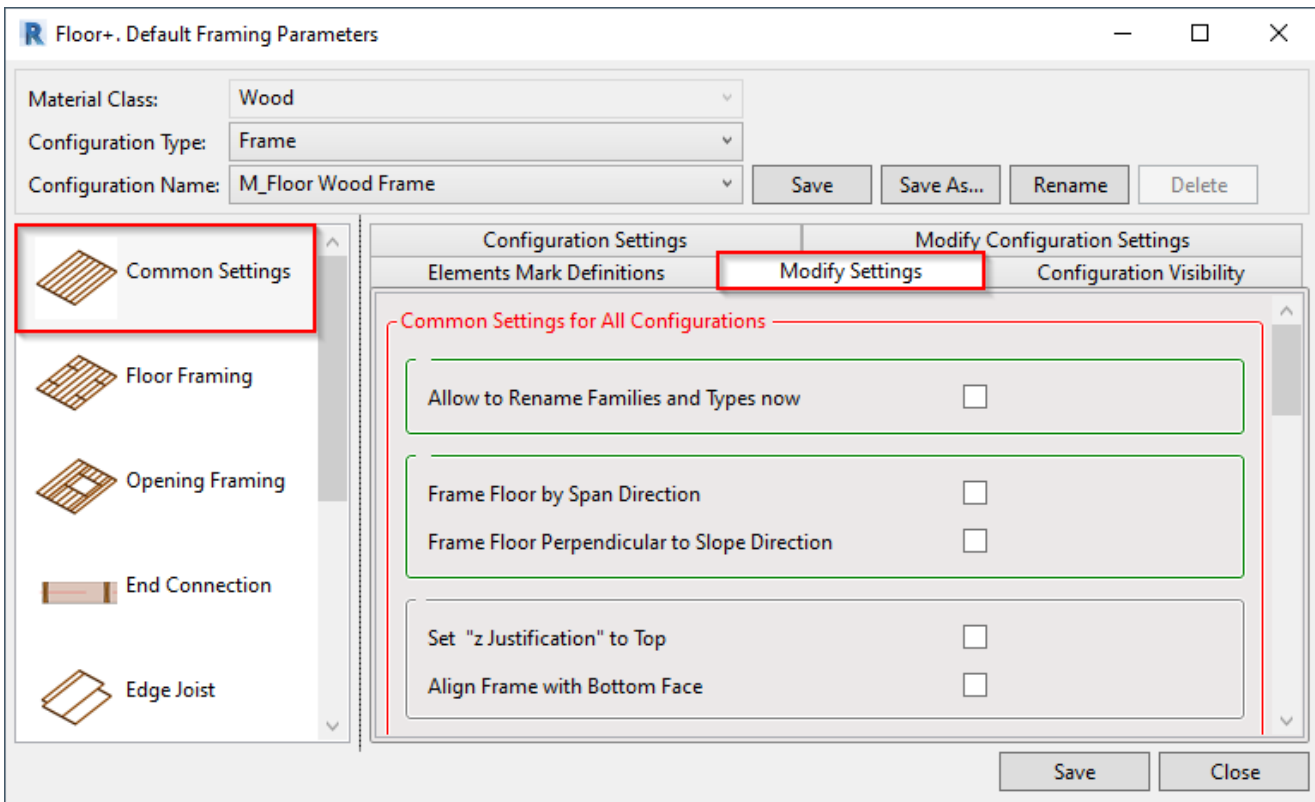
R Floor+. Default Framing Parameters

Material Class: Wood

Configuration Type: Frame

Configuration Name: M_Floor Wood Frame

Save Save As... Rename Delete

Common Settings

Floor Framing

Opening Framing

End Connection

Edge Joist

Configuration Settings | Modify Configuration Settings

Elements Mark Definitions | Modify Settings | Configuration Visibility

Common Settings for All Configurations

Allow to Rename Families and Types now

Frame Floor by Span Direction

Frame Floor Perpendicular to Slope Direction

Set "z Justification" to Top

Align Frame with Bottom Face

Save Close